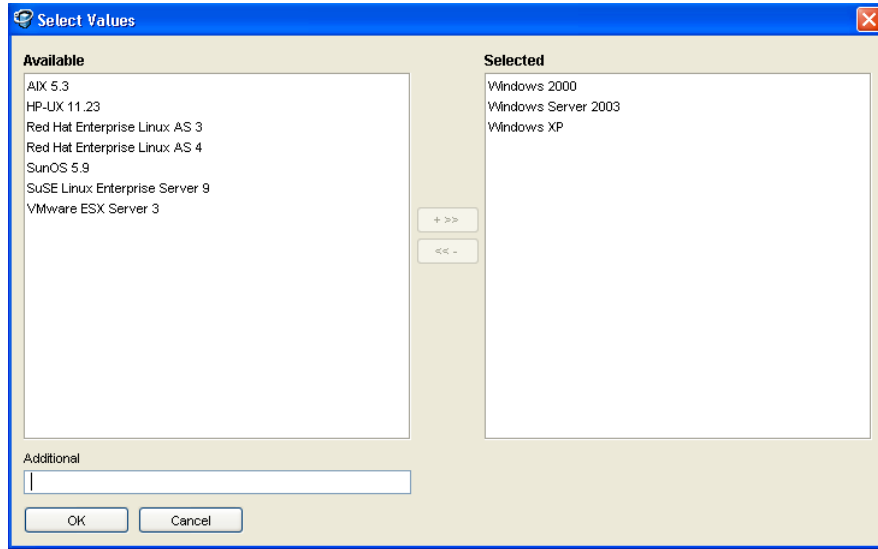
Select Values

Available

AIX 5.3
HP-UX 11.23
Red Hat Enterprise Linux AS 3
Red Hat Enterprise Linux AS 4
SunOS 5.9
SuSE Linux Enterprise Server 9
VMware ESX Server 3

+ >>

<< -

Selected

Windows 2000
Windows Server 2003
Windows XP

Additional

OK

Cancel